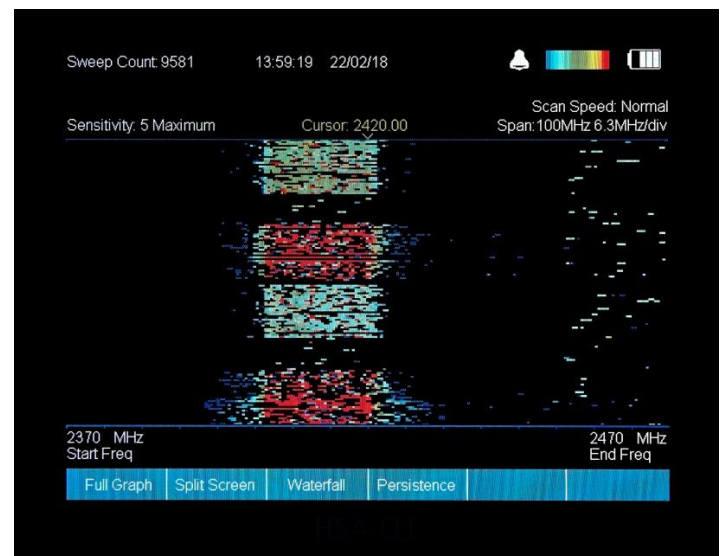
Sweep Count: 9581 13:59:19 22/02/18

Scan Speed: Normal
Sensitivity: 5 Maximum Cursor: 2420.00 Span: 100MHz 6.3MHz/div

2370 MHz
Start Freq

2470 MHz
End Freq

Full Graph | Split Screen | Waterfall | Persistence

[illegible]